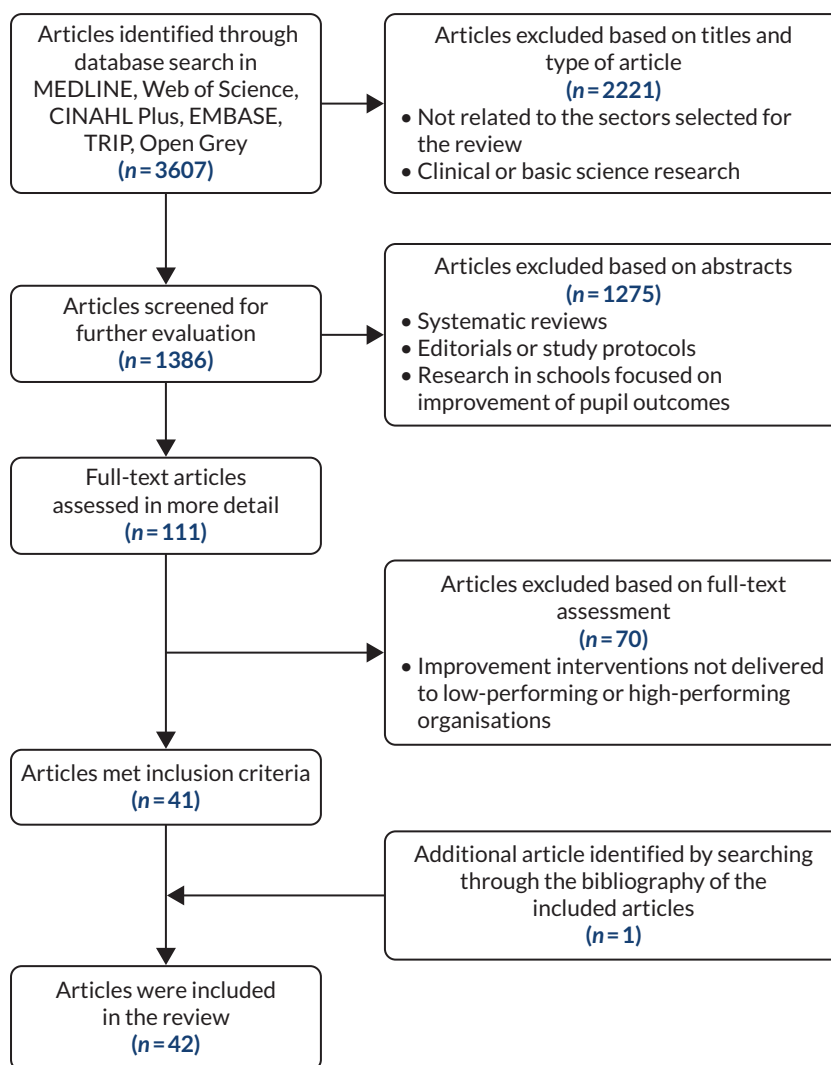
Articles identified through database search in MEDLINE, Web of Science, CINAHL Plus, EMBASE, TRIP, Open Grey
($n = 3607$)

Articles excluded based on titles and type of article
($n = 2221$)
• Not related to the sectors selected for the review
• Clinical or basic science research

Articles screened for further evaluation
($n = 1386$)

Articles excluded based on abstracts
($n = 1275$)
• Systematic reviews
• Editorials or study protocols
• Research in schools focused on improvement of pupil outcomes

Full-text articles assessed in more detail
($n = 111$)

Articles excluded based on full-text assessment
($n = 70$)
• Improvement interventions not delivered to low-performing or high-performing organisations

Articles met inclusion criteria
($n = 41$)

Additional article identified by searching through the bibliography of the included articles
($n = 1$)

Articles were included in the review
($n = 42$)